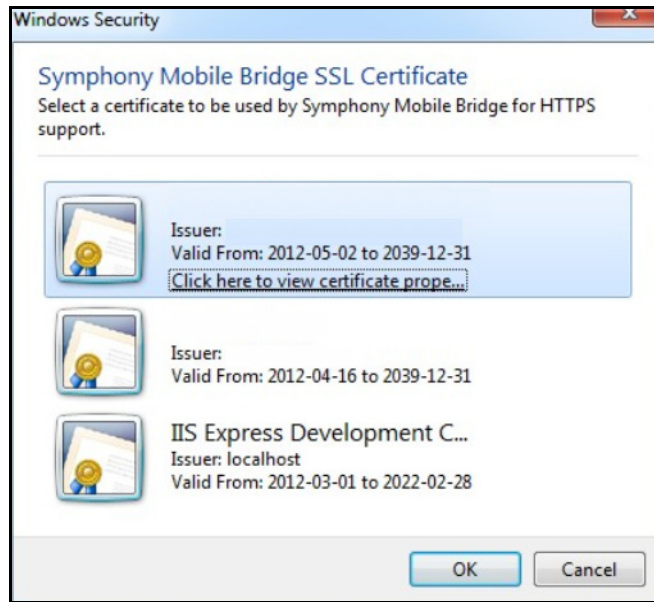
Windows Security

Symphony Mobile Bridge SSL Certificate
Select a certificate to be used by Symphony Mobile Bridge for HTTPS support.

Issuer:
Valid From: 2012-05-02 to 2039-12-31
Click here to view certificate prope...

Issuer:
Valid From: 2012-04-16 to 2039-12-31

IIS Express Development C...
Issuer: localhost
Valid From: 2012-03-01 to 2022-02-28

OK
Cancel